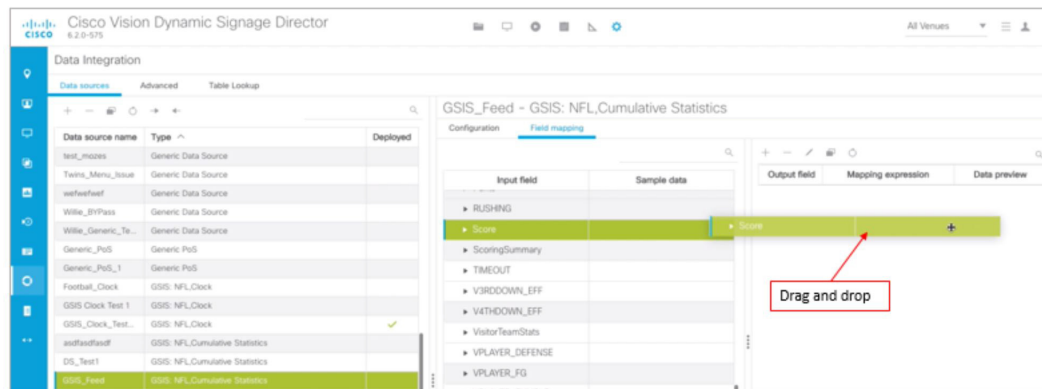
Cisco Vision Dynamic Signage Director
6.2.0-575

All Venues

Data Integration

Data sources Advanced Table Lookup

| Data source name | Type | Deployed |
|---|---|---|
| test_mozes | Generic Data Source | |
| Twins_Menu_Issue | Generic Data Source | |
| wefwefwef | Generic Data Source | |
| Willie_BYPass | Generic Data Source | |
| Willie_Generic_Te... | Generic Data Source | |
| Generic_PoS | Generic PoS | |
| Generic_PoS_1 | Generic PoS | |
| Football_Clock | GSIS: NFL Clock | |
| GSIS Clock Test 1 | GSIS: NFL Clock | |
| GSIS_Clock_Test... | GSIS: NFL Clock | ✓ |
| asdfasdfasdf | GSIS: NFL Cumulative Statistics | |
| DS_Test1 | GSIS: NFL Cumulative Statistics | |
| GSIS_Feed | GSIS: NFL Cumulative Statistics | |

GSIS_Feed - GSIS: NFL Cumulative Statistics

Configuration Field mapping

| Input field | Sample data |
|---|---|
| RUSHING | |
| Score | |
| ScoringSummary | |
| TIMEOUT | |
| V3RDDOWN_EFF | |
| V4THDOWN_EFF | |
| VisitorTeamStats | |
| VPLAYER_DEFENSE | |
| VPLAYER_FG | |

| Output field | Mapping expression | Data preview |
|---|---|---|

Score

Drag and drop